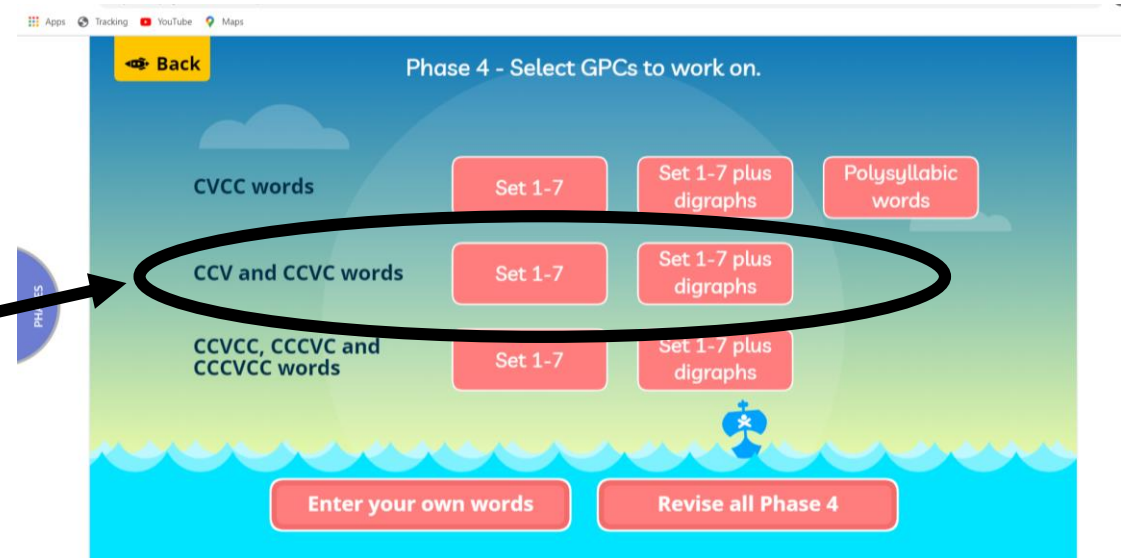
Apps Tracking YouTube Maps

Back

Phase 4 - Select GPCs to work on.

PHASES

CVCC words
Set 1-7
Set 1-7 plus digraphs
Polysyllabic words

CCV and CCVC words
Set 1-7
Set 1-7 plus digraphs

CCVCC, CCCVC and CCCVCC words
Set 1-7
Set 1-7 plus digraphs

Enter your own words
Revise all Phase 4